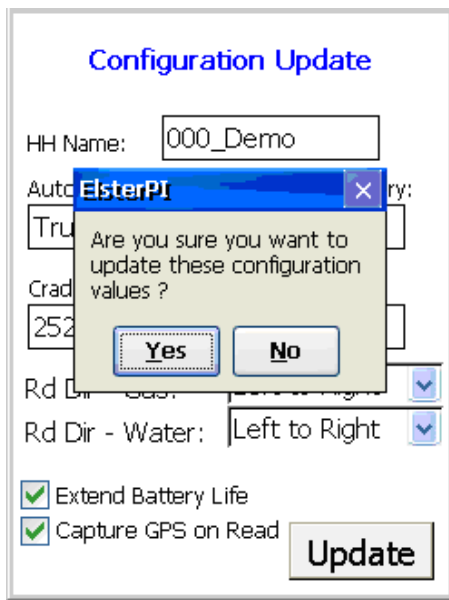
Configuration Update

HH Name: 000_Demo

Auto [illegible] ry:

Tru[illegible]

Crad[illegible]

252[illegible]

ElsterPI

Are you sure you want to update these configuration values ?

Yes No

Rd Di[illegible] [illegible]

Rd Dir - Water: Left to Right

Extend Battery Life

Capture GPS on Read

Update